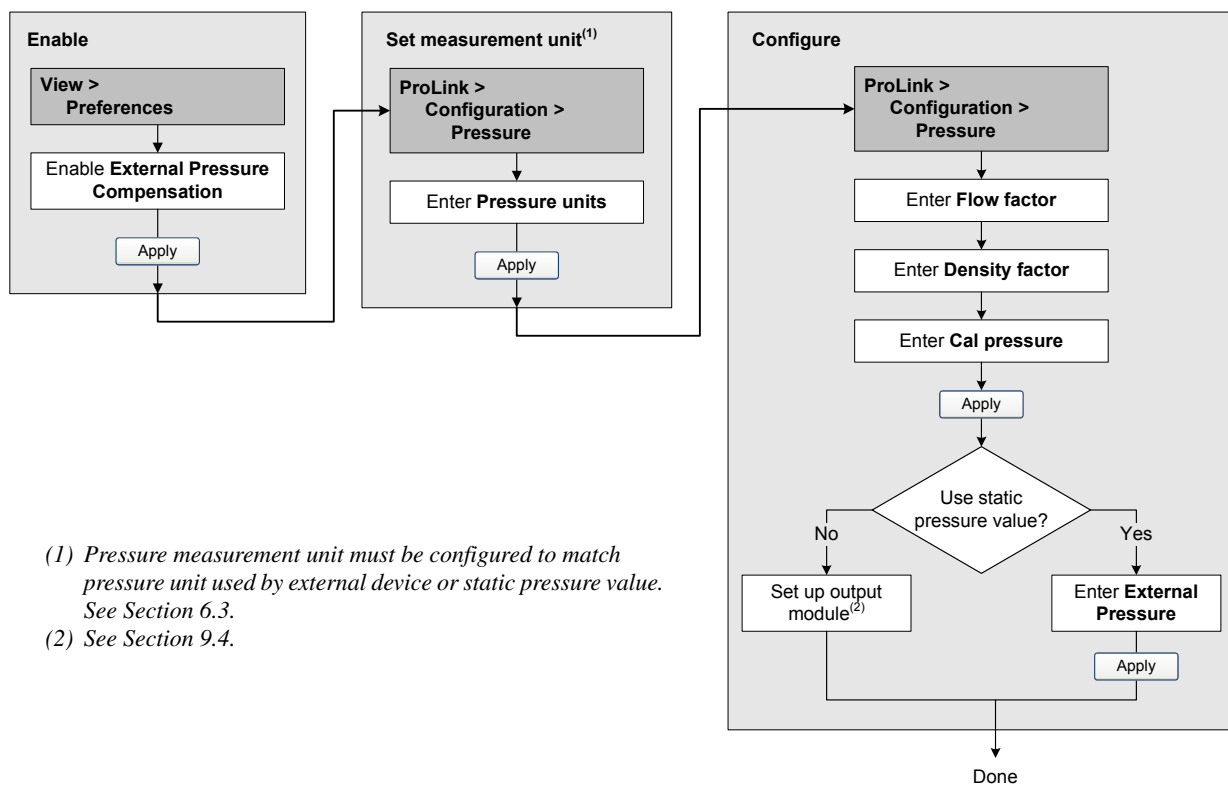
Enable

View >
Preferences

Enable External Pressure Compensation

Apply

Set measurement unit$^{(1)}$

ProLink >
Configuration >
Pressure

Enter Pressure units

Apply

Configure

ProLink >
Configuration >
Pressure

Enter Flow factor

Enter Density factor

Enter Cal pressure

Apply

Use static pressure value?

No

Yes

Set up output module$^{(2)}$

Enter External Pressure

Apply

Done

(1) Pressure measurement unit must be configured to match pressure unit used by external device or static pressure value. See Section 6.3.
(2) See Section 9.4.